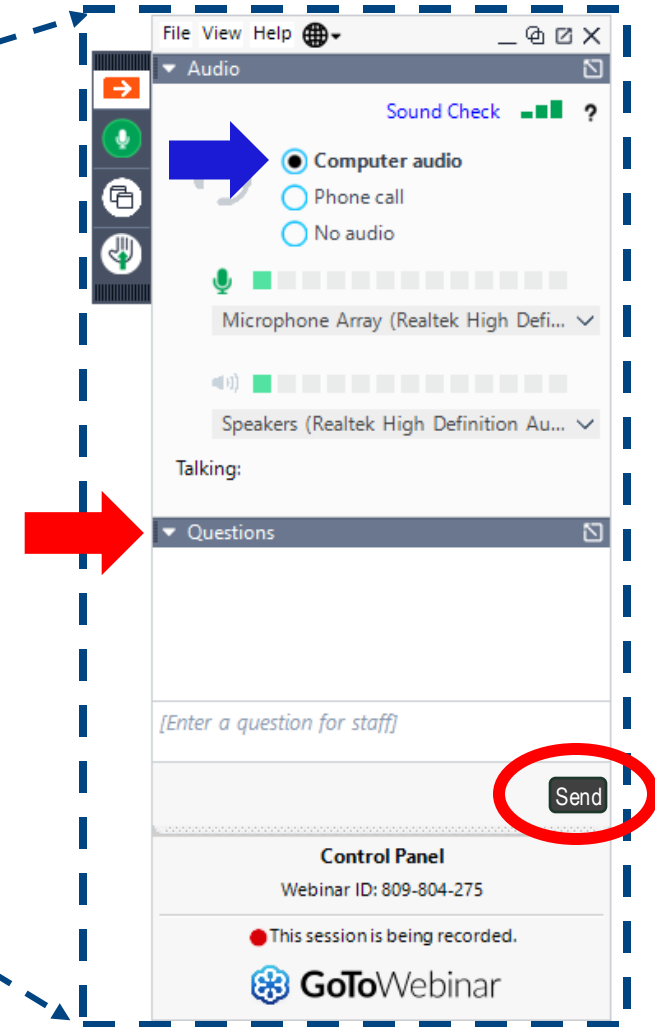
File View Help

Audio

Sound Check ?

Computer audio
Phone call
No audio

Microphone Array (Realtek High Defi...

Speakers (Realtek High Definition Au...

Talking:

Questions

[Enter a question for staff]

Send

Control Panel
Webinar ID: 809-804-275

This session is being recorded.

GoToWebinar